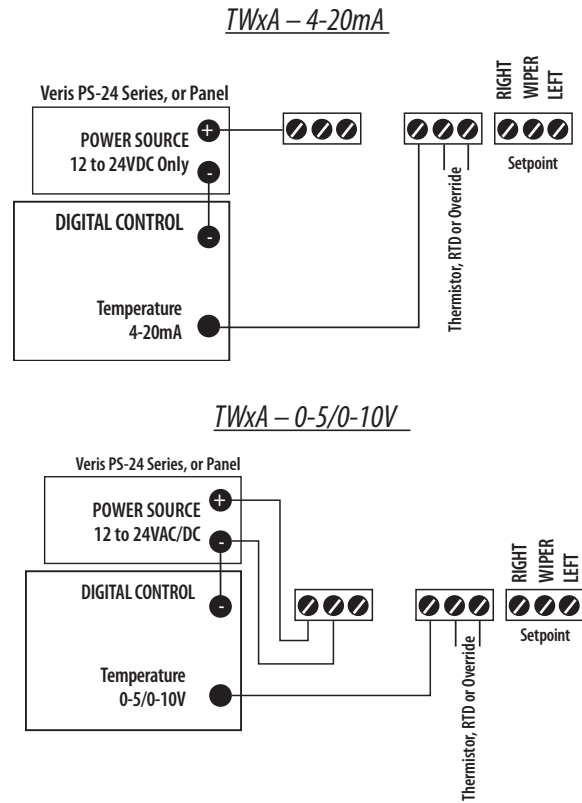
TWxA – 4-20mA

Veris PS-24 Series, or Panel

POWER SOURCE
12 to 24VDC Only

+

-

DIGITAL CONTROL

-

Temperature
4-20mA

Thermistor, RTD or Override

RIGHT
WIPER
LEFT

Setpoint

TWxA – 0-5/0-10V

Veris PS-24 Series, or Panel

POWER SOURCE
12 to 24VAC/DC

+

-

DIGITAL CONTROL

-

Temperature
0-5/0-10V

Thermistor, RTD or Override

RIGHT
WIPER
LEFT

Setpoint